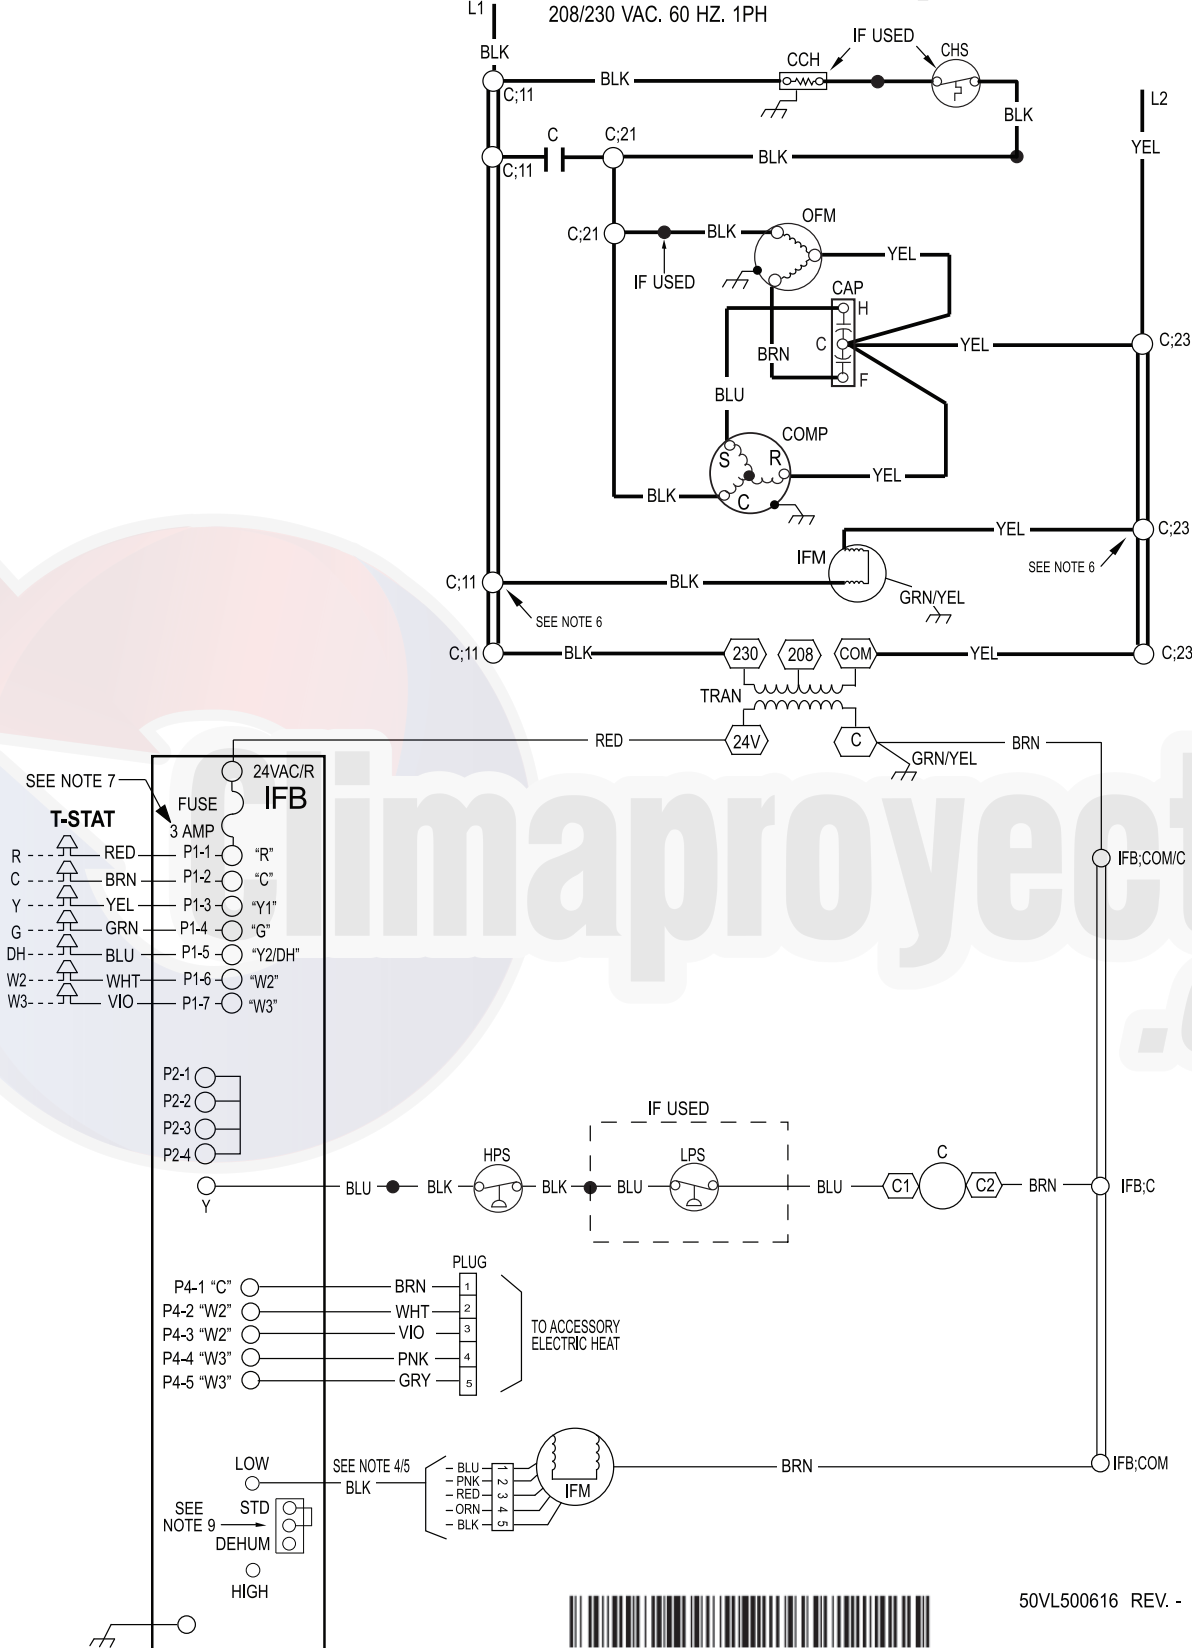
L1
208/230 VAC. 60 HZ. 1PH
BLK
IF USED
CCH
CHS
BLK
C;11
BLK
L2
C
C;21
YEL
C;11
BLK
OFM
C;21
BLK
YEL
IF USED
CAP
H
C
YEL
C;23
BRN
F
BLU
COMP
S
R
C
BLK
YEL
YEL
C;23
SEE NOTE 6
IFM
C;11
BLK
GRN/YEL
SEE NOTE 6
C;11
BLK
230
208
COM
YEL
C;23
TRAN
RED
24V
C
BRN
GRN/YEL
SEE NOTE 7
24VAC/R
IFB
FUSE
T-STAT
3 AMP
R
RED
P1-1
"R"
C
BRN
P1-2
"C"
IFB;COM/C
Y
YEL
P1-3
"Y1"
G
GRN
P1-4
"G"
DH
BLU
P1-5
"Y2/DH"
W2
WHT
P1-6
"W2"
W3
VIO
P1-7
"W3"
P2-1
P2-2
P2-3
P2-4
IF USED
HPS
LPS
C
BLU
BLK
BLK
BLU
BLU
C1
C2
BRN
IFB;C
Y
PLUG
P4-1 "C"
BRN
1
P4-2 "W2"
WHT
2
P4-3 "W2"
VIO
3
TO ACCESSORY ELECTRIC HEAT
P4-4 "W3"
PNK
4
P4-5 "W3"
GRY
5
LOW
SEE NOTE 4/5
BLK
BLU
PNK
RED
ORN
BLK
1
2
3
4
5
BRN
IFB;COM
IFM
SEE NOTE 9
STD
DEHUM
HIGH
50VL500616 REV. -